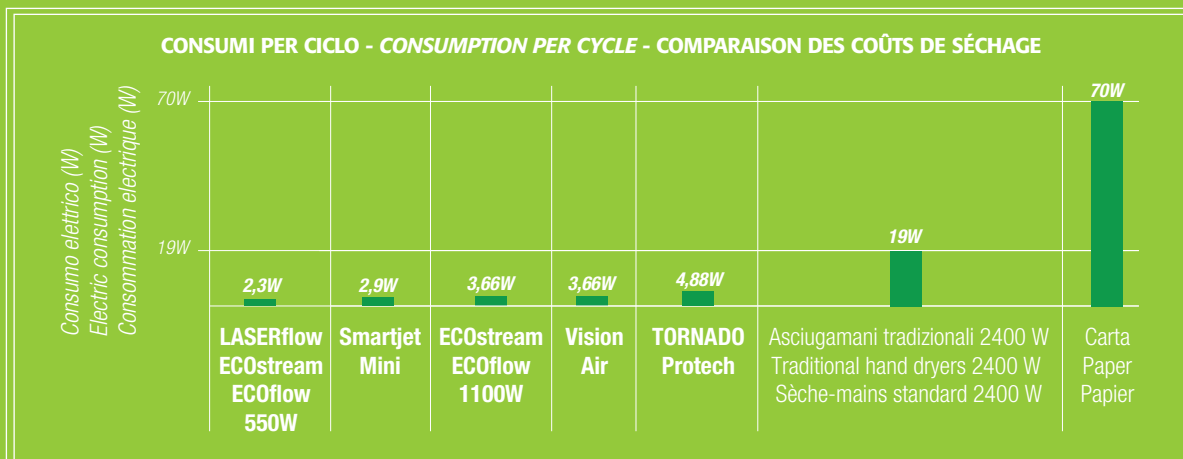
CONSUMI PER CICLO - CONSUMPTION PER CYCLE - COMPARAISON DES COÛTS DE SÉCHAGE

Consumo elettrico (W)
Electric consumption (W)
Consommation electrique (W)

70W
19W

2,3W
2,9W
3,66W
3,66W
4,88W
19W
70W

| LASERflow ECOstream ECOflow 550W | Smartjet Mini | ECOstream ECOflow 1100W | Vision Air | TORNADO Protech | Asciugamani tradizionali 2400 W Traditional hand dryers 2400 W Sèche-mains standard 2400 W | Carta Paper Papier |
|---|---|---|---|---|---|---|